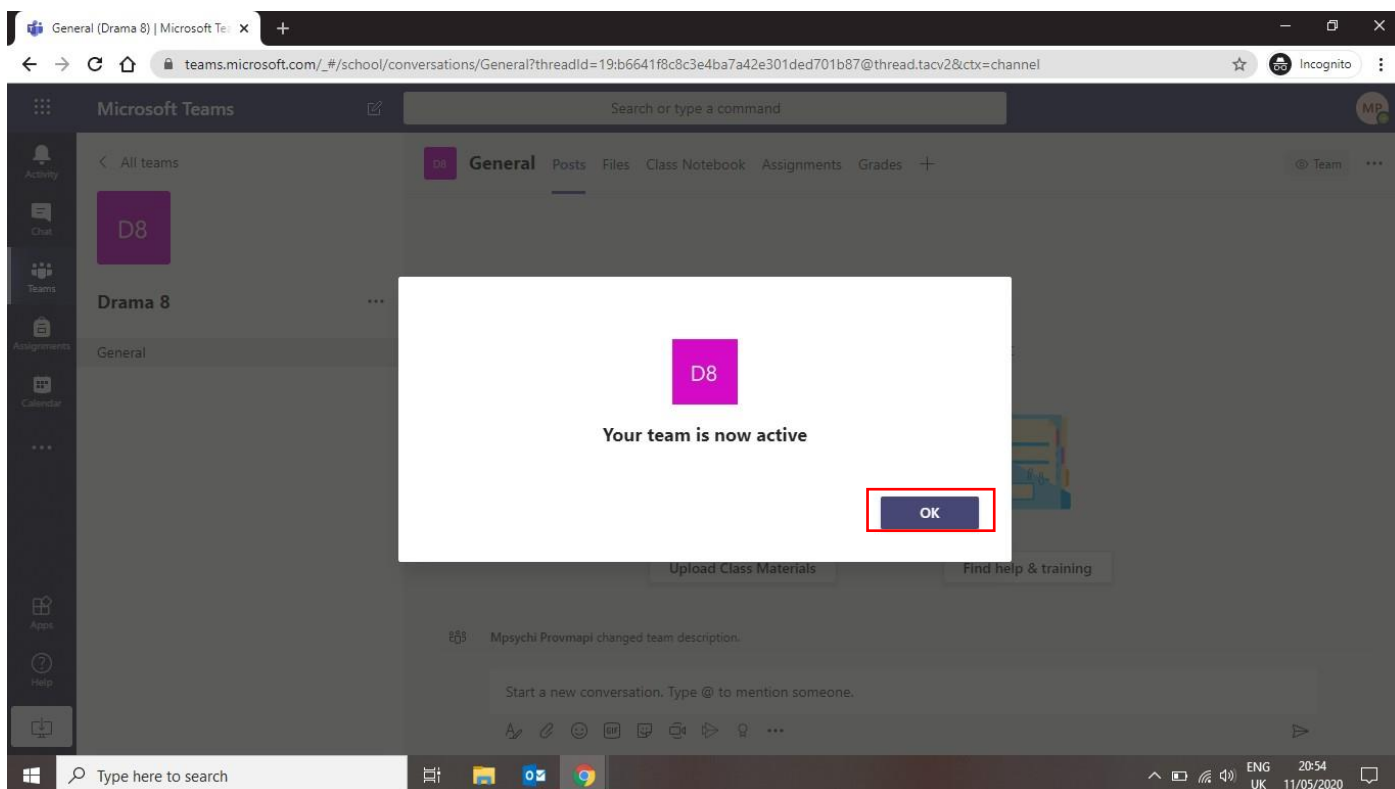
General (Drama 8) | Microsoft Te

teams.microsoft.com/_#/school/conversations/General?threadId=19:b6641f8c8c3e4ba7a42e301ded701b87@thread.tacv2&ctx=channel

Incognito

Microsoft Teams

Search or type a command

MP

Activity

Chat

Teams

Assignments

Calendar

...

Apps

Help

< All teams

D8

Drama 8

...

General

D8 General Posts Files Class Notebook Assignments Grades +

Team ...

D8

Your team is now active

OK

Upload Class Materials

Find help & training

Mpsychi Provmapi changed team description.

Start a new conversation. Type @ to mention someone.

Type here to search

ENG UK 20:54 11/05/2020